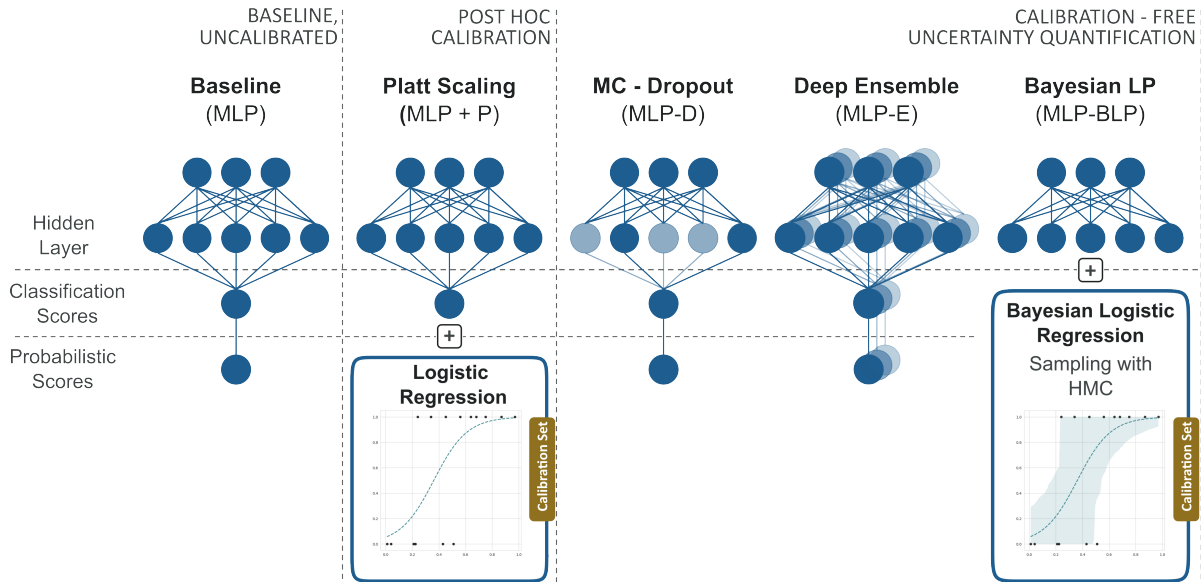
BASELINE, UNCALIBRATED

POST HOC CALIBRATION

CALIBRATION - FREE UNCERTAINTY QUANTIFICATION

Baseline
(MLP)

Platt Scaling
(MLP + P)

MC - Dropout
(MLP-D)

Deep Ensemble
(MLP-E)

Bayesian LP
(MLP-BLP)

Hidden Layer

Classification Scores

Probabilistic Scores

+

Logistic Regression

Calibration Set

+

Bayesian Logistic Regression

Sampling with HMC

Calibration Set